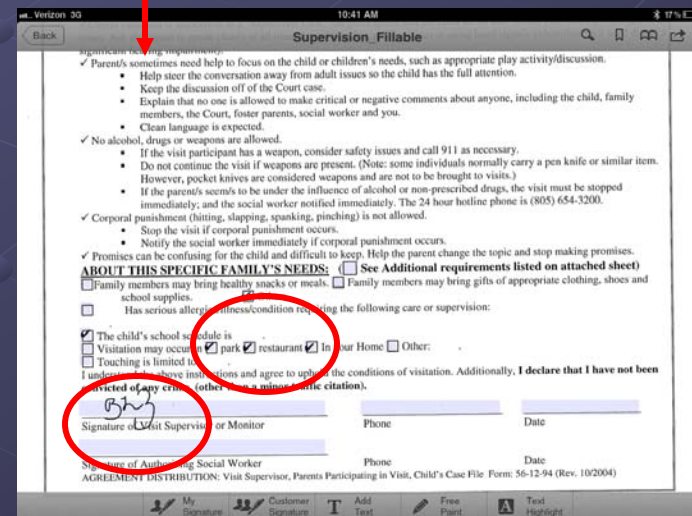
Verizon 3G 10:41 AM 17%

Back Supervision_Fillable

significant hearing impairment.)

✓ Parent/s sometimes need help to focus on the child or children's needs, such as appropriate play activity/discussion.
• Help steer the conversation away from adult issues so the child has the full attention.
• Keep the discussion off of the Court case.
• Explain that no one is allowed to make critical or negative comments about anyone, including the child, family members, the Court, foster parents, social worker and you.
• Clean language is expected.

✓ No alcohol, drugs or weapons are allowed.
• If the visit participant has a weapon, consider safety issues and call 911 as necessary.
• Do not continue the visit if weapons are present. (Note: some individuals normally carry a pen knife or similar item. However, pocket knives are considered weapons and are not to be brought to visits.)
• If the parent/s seem/s to be under the influence of alcohol or non-prescribed drugs, the visit must be stopped immediately; and the social worker notified immediately. The 24 hour hotline phone is (805) 654-3200.

✓ Corporal punishment (hitting, slapping, spanking, pinching) is not allowed.
• Stop the visit if corporal punishment occurs.
• Notify the social worker immediately if corporal punishment occurs.

✓ Promises can be confusing for the child and difficult to keep. Help the parent change the topic and stop making promises.

ABOUT THIS SPECIFIC FAMILY'S NEEDS: (☐ See Additional requirements listed on attached sheet)
☐ Family members may bring healthy snacks or meals. ☐ Family members may bring gifts of appropriate clothing, shoes and school supplies.
☐ Has serious allergies/illness/condition requiring the following care or supervision:

☑ The child's school schedule is
☐ Visitation may occur in ☑ park ☑ restaurant ☑ In your Home ☐ Other:
☐ Touching is limited to
I understand the above instructions and agree to uphold the conditions of visitation. Additionally, I declare that I have not been convicted of any crime (other than a minor traffic citation).

Signature of Visit Supervisor or Monitor Phone Date

Signature of Authorizing Social Worker Phone Date
AGREEMENT DISTRIBUTION: Visit Supervisor, Parents Participating in Visit, Child's Case File Form: 56-12-94 (Rev. 10/2004)

My Signature Customer Signature Add Text Free Paint Text Highlight